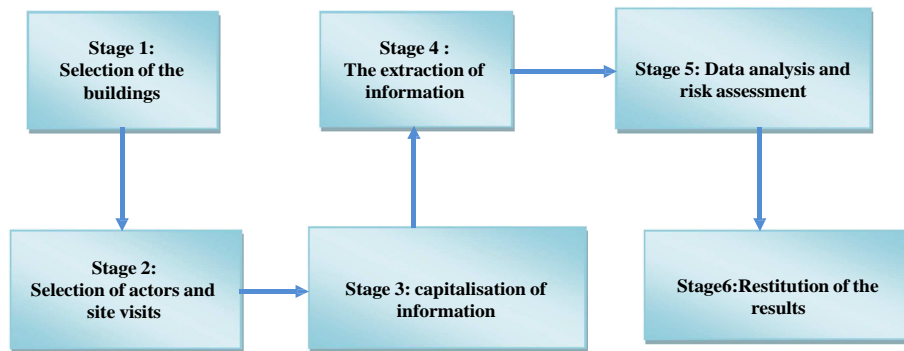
Stage 1: Selection of the buildings

Stage 2: Selection of actors and site visits

Stage 3: capitalisation of information

Stage 4 : The extraction of information

Stage 5: Data analysis and risk assessment

Stage6:Restitution of the results